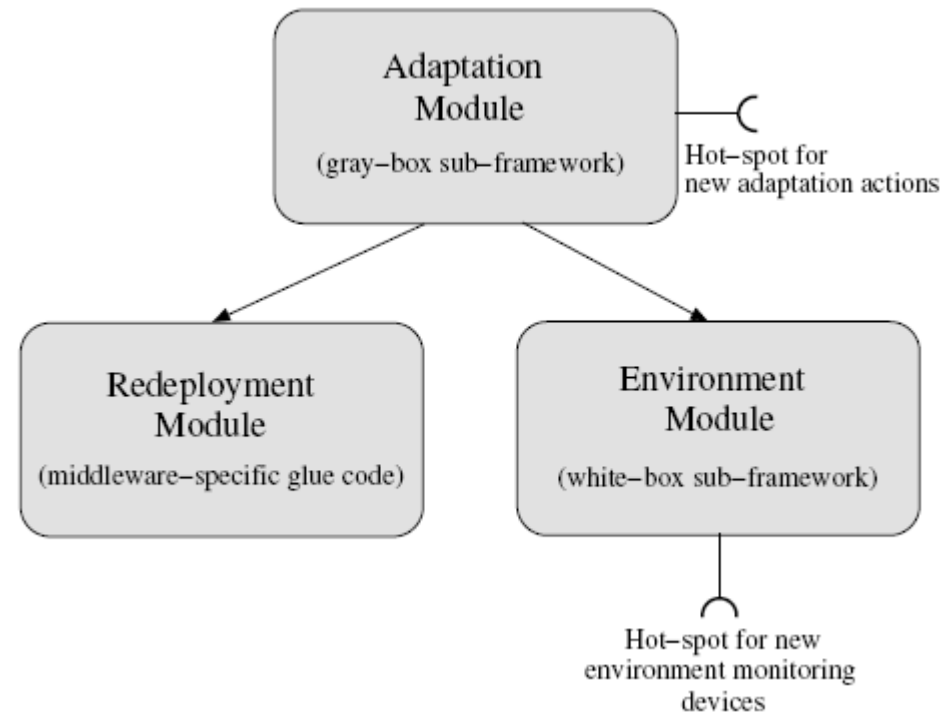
Adaptation Module

(gray–box sub–framework)

Hot–spot for new adaptation actions

Redeployment Module

(middleware–specific glue code)

Environment Module

(white–box sub–framework)

Hot–spot for new environment monitoring devices